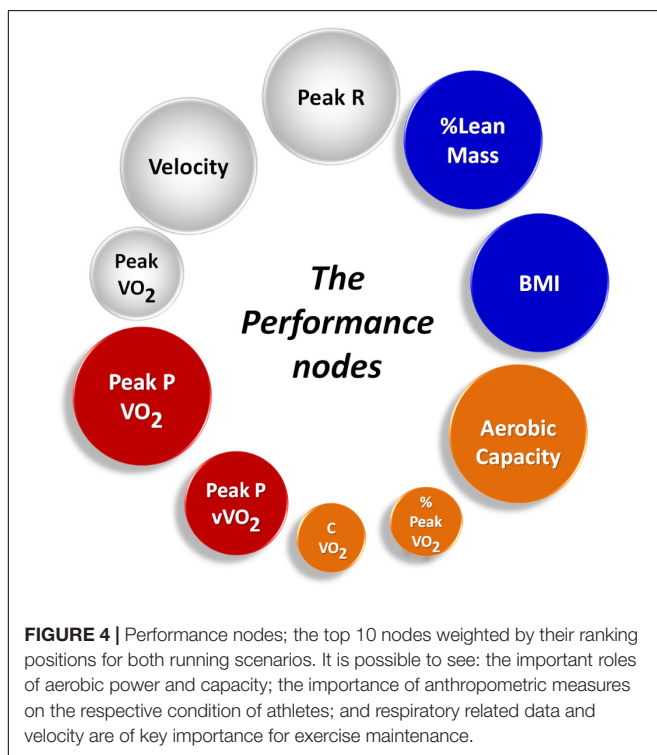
Peak R

%Lean Mass

Velocity

BMI

Peak $VO_2$

*The Performance nodes*

Peak P $VO_2$

Aerobic Capacity

Peak P $vVO_2$

C $VO_2$

% Peak $VO_2$

**FIGURE 4 |** Performance nodes; the top 10 nodes weighted by their ranking positions for both running scenarios. It is possible to see: the important roles of aerobic power and capacity; the importance of anthropometric measures on the respective condition of athletes; and respiratory related data and velocity are of key importance for exercise maintenance.